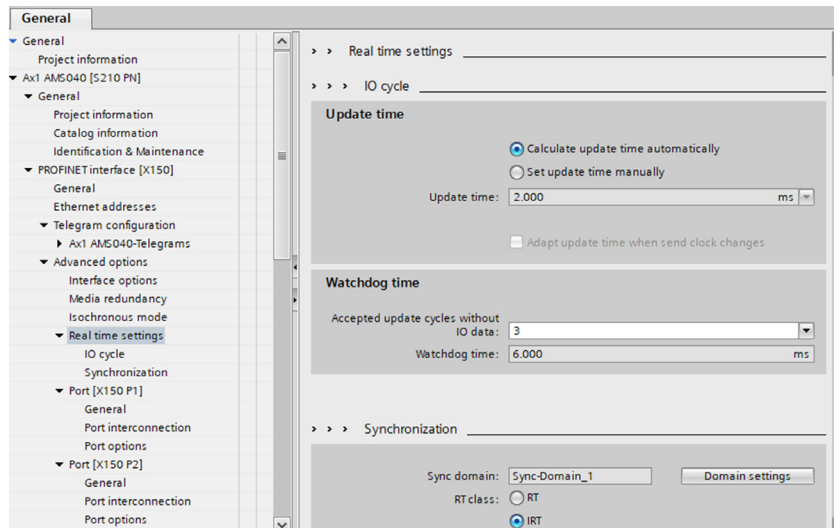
General

General
Project information
Ax1 AMS040 [S210 PN]
General
Project information
Catalog information
Identification & Maintenance
PROFINET interface [X150]
General
Ethernet addresses
Telegram configuration
Ax1 AMS040-Telegrams
Advanced options
Interface options
Media redundancy
Isochronous mode
Real time settings
IO cycle
Synchronization
Port [X150 P1]
General
Port interconnection
Port options
Port [X150 P2]
General
Port interconnection
Port options

> > Real time settings

> > > IO cycle

Update time

Calculate update time automatically
Set update time manually
Update time: 2.000 ms

Adapt update time when send clock changes

Watchdog time

Accepted update cycles without IO data: 3
Watchdog time: 6.000 ms

> > > Synchronization

Sync domain: Sync-Domain_1 Domain settings
RT class: RT
IRT